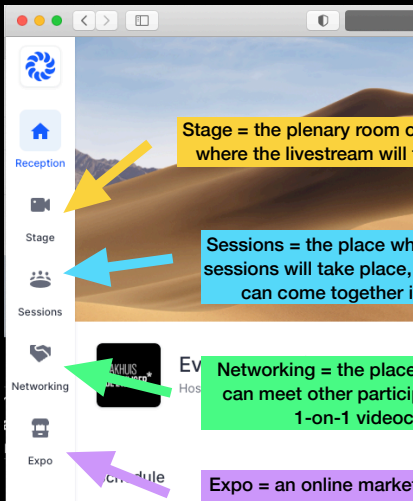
Reception

Stage

Sessions

Networking

Expo

Stage = the plenary room o
where the livestream will

Sessions = the place wh
sessions will take place,
can come together i

Ev
Hos

Networking = the place
can meet other partici
1-on-1 videoc

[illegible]hedule

Expo = an online market